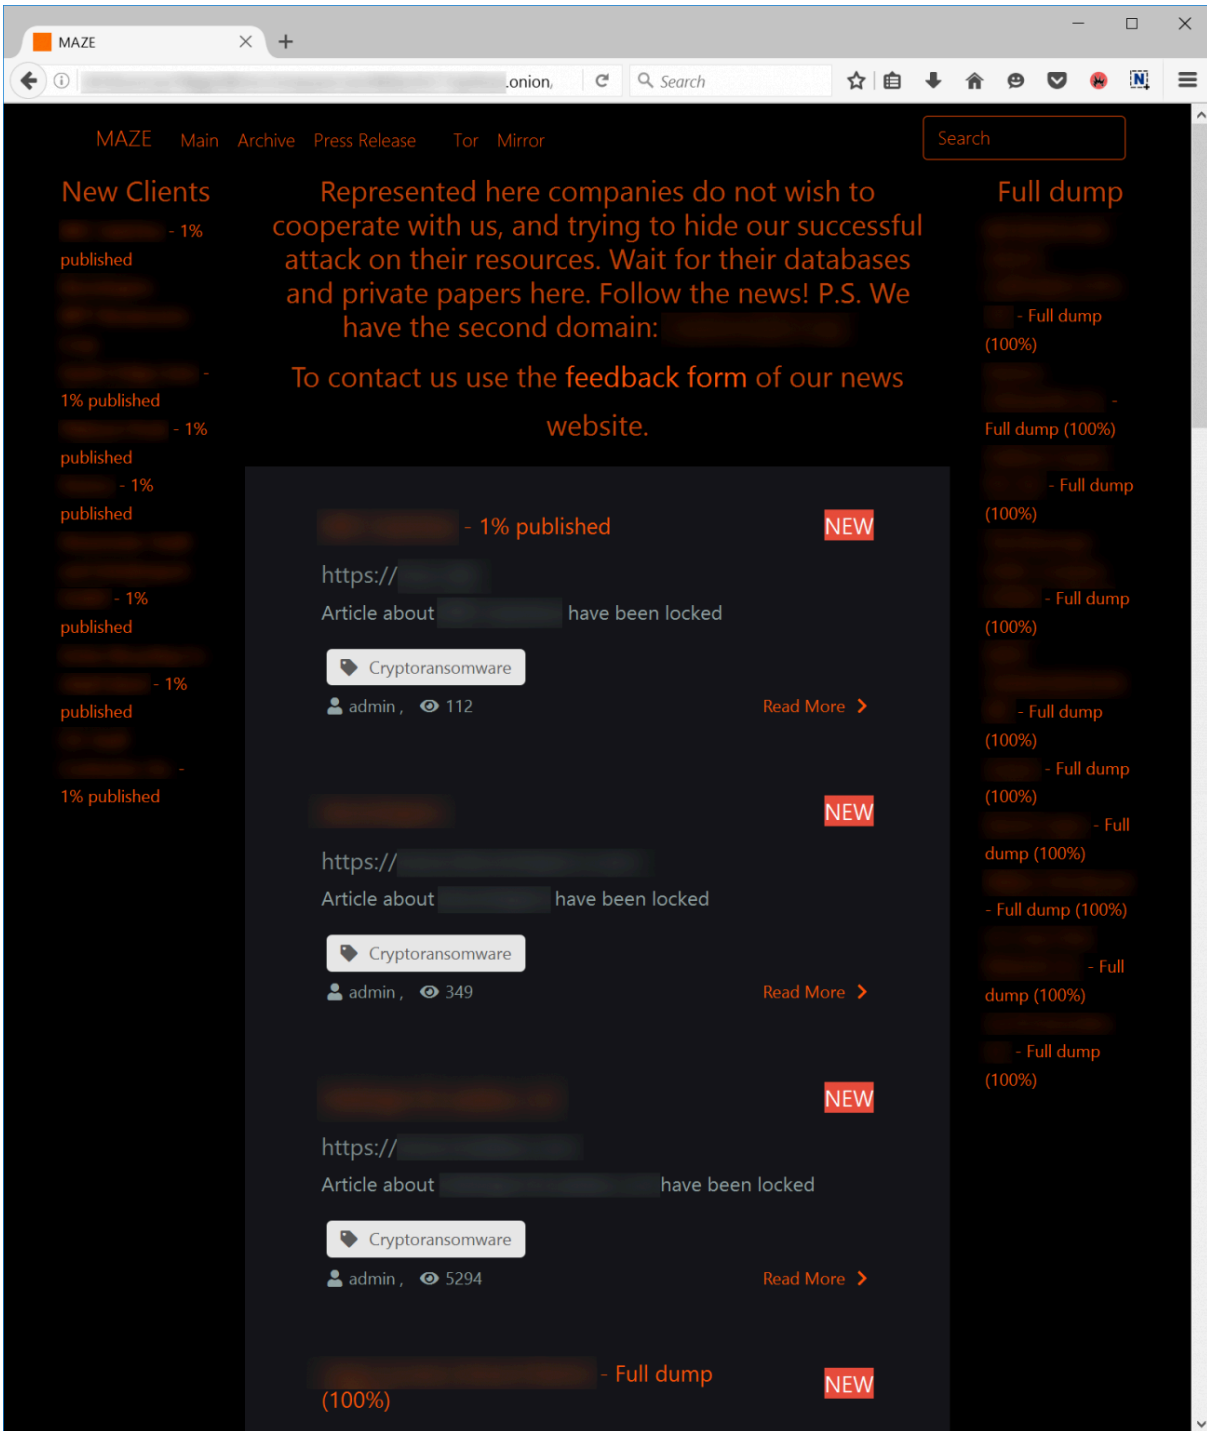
MAZE

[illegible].onion

Search

MAZE Main Archive Press Release Tor Mirror

Search

New Clients

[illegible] - 1% published

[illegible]

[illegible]

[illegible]

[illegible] - 1% published

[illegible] - 1% published

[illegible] - 1% published

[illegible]

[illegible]

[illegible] - 1% published

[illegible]

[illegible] - 1% published

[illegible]

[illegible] - 1% published

Represented here companies do not wish to cooperate with us, and trying to hide our successful attack on their resources. Wait for their databases and private papers here. Follow the news! P.S. We have the second domain: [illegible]

To contact us use the feedback form of our news website.

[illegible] - 1% published

NEW

https://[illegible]

Article about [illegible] have been locked

Cryptoransomware

admin , 112

Read More

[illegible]

NEW

https://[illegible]

Article about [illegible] have been locked

Cryptoransomware

admin , 349

Read More

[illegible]

NEW

https://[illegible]

Article about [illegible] have been locked

Cryptoransomware

admin , 5294

Read More

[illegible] - Full dump (100%)

NEW

Full dump

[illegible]

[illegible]

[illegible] - Full dump (100%)

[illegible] - Full dump (100%)

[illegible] - Full dump (100%)

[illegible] - Full dump (100%)

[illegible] - Full dump (100%)

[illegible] - Full dump (100%)

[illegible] - Full dump (100%)

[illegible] - Full dump (100%)

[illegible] - Full dump (100%)

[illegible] - Full dump (100%)